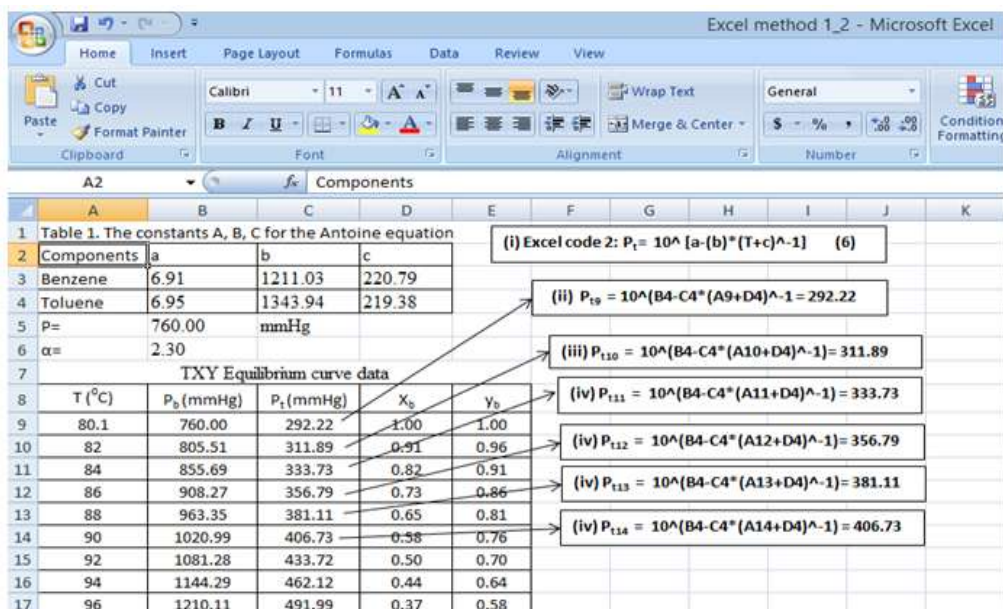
Excel method 1_2 - Microsoft Excel

Home | Insert | Page Layout | Formulas | Data | Review | View

Cut | Copy | Paste | Format Painter | Clipboard

Calibri | 11 | Font

Wrap Text | Merge & Center | Alignment

General | $ - % , | Number

Conditional Formatting

A2 | $f_x$ | Components

| | A | B | C | D | E |
|---|---|---|---|---|---|
| 1 | Table 1. The constants A, B, C for the Antoine equation | | | | |
| 2 | Components | a | b | c | |
| 3 | Benzene | 6.91 | 1211.03 | 220.79 | |
| 4 | Toluene | 6.95 | 1343.94 | 219.38 | |
| 5 | P= | 760.00 | mmHg | | |
| 6 | α= | 2.30 | | | |
| 7 | TXY Equilibrium curve data | | | | |
| 8 | T (°C) | $P_b$ (mmHg) | $P_t$ (mmHg) | $X_b$ | $Y_b$ |
| 9 | 80.1 | 760.00 | 292.22 | 1.00 | 1.00 |
| 10 | 82 | 805.51 | 311.89 | 0.91 | 0.96 |
| 11 | 84 | 855.69 | 333.73 | 0.82 | 0.91 |
| 12 | 86 | 908.27 | 356.79 | 0.73 | 0.86 |
| 13 | 88 | 963.35 | 381.11 | 0.65 | 0.81 |
| 14 | 90 | 1020.99 | 406.73 | 0.58 | 0.76 |
| 15 | 92 | 1081.28 | 433.72 | 0.50 | 0.70 |
| 16 | 94 | 1144.29 | 462.12 | 0.44 | 0.64 |
| 17 | 96 | 1210.11 | 491.99 | 0.37 | 0.58 |

(i) Excel code 2: $P_t$= 10^ [a-(b)*(T+c)^-1] (6)

(ii) $P_{t9}$ = 10^(B4-C4*(A9+D4)^-1 = 292.22

(iii) $P_{t10}$ = 10^(B4-C4*(A10+D4)^-1)= 311.89

(iv) $P_{t11}$ = 10^(B4-C4*(A11+D4)^-1) = 333.73

(iv) $P_{t12}$ = 10^(B4-C4*(A12+D4)^-1)= 356.79

(iv) $P_{t13}$ = 10^(B4-C4*(A13+D4)^-1)= 381.11

(iv) $P_{t14}$ = 10^(B4-C4*(A14+D4)^-1) = 406.73